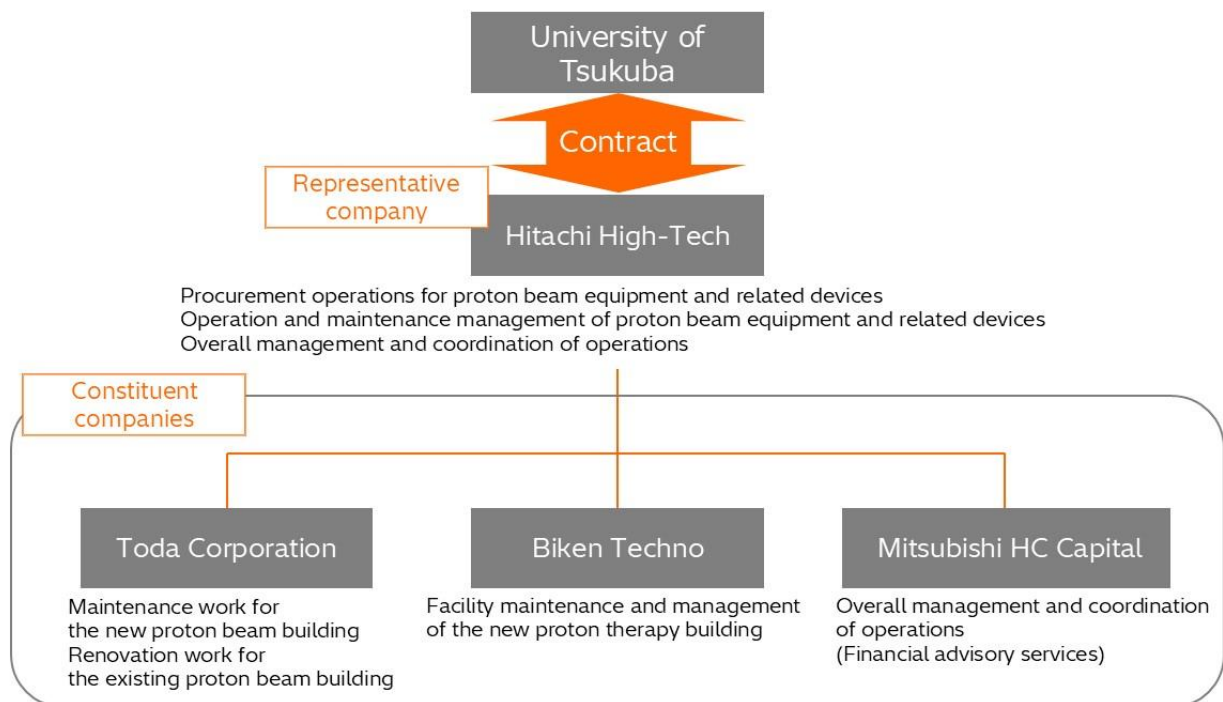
University of Tsukuba

Contract

Representative company

Hitachi High-Tech

Procurement operations for proton beam equipment and related devices
Operation and maintenance management of proton beam equipment and related devices
Overall management and coordination of operations

Constituent companies

Toda Corporation

Maintenance work for the new proton beam building
Renovation work for the existing proton beam building

Biken Techno

Facility maintenance and management of the new proton therapy building

Mitsubishi HC Capital

Overall management and coordination of operations
(Financial advisory services)